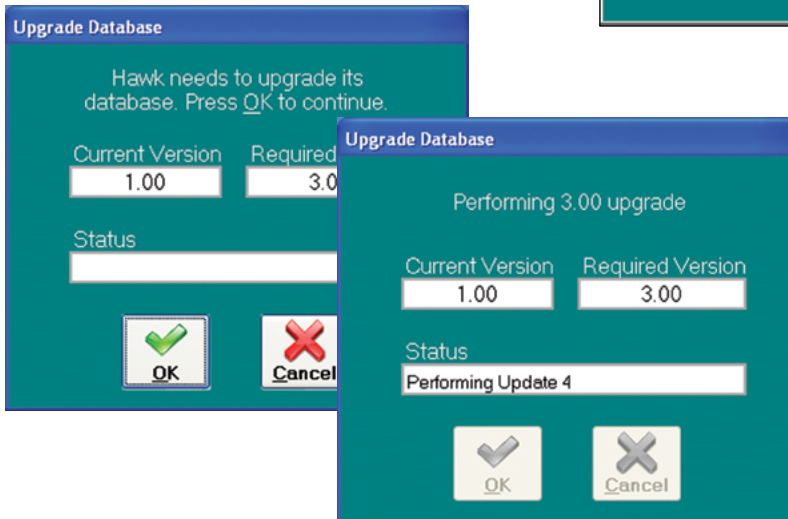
Upgrade Database

Hawk needs to upgrade its database. Press OK to continue.

Current Version
1.00

Required
3.0

Status

OK

Cancel

Upgrade Database

Performing 3.00 upgrade

Current Version
1.00

Required Version
3.00

Status
Performing Update 4

OK

Cancel